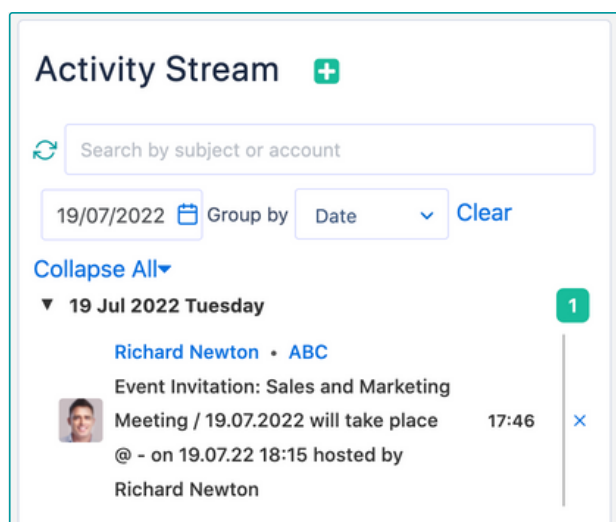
Activity Stream

Search by subject or account

19/07/2022 Group by Date Clear

Collapse All

19 Jul 2022 Tuesday

1

Richard Newton • ABC

Event Invitation: Sales and Marketing Meeting / 19.07.2022 will take place @ - on 19.07.22 18:15 hosted by Richard Newton

17:46

×